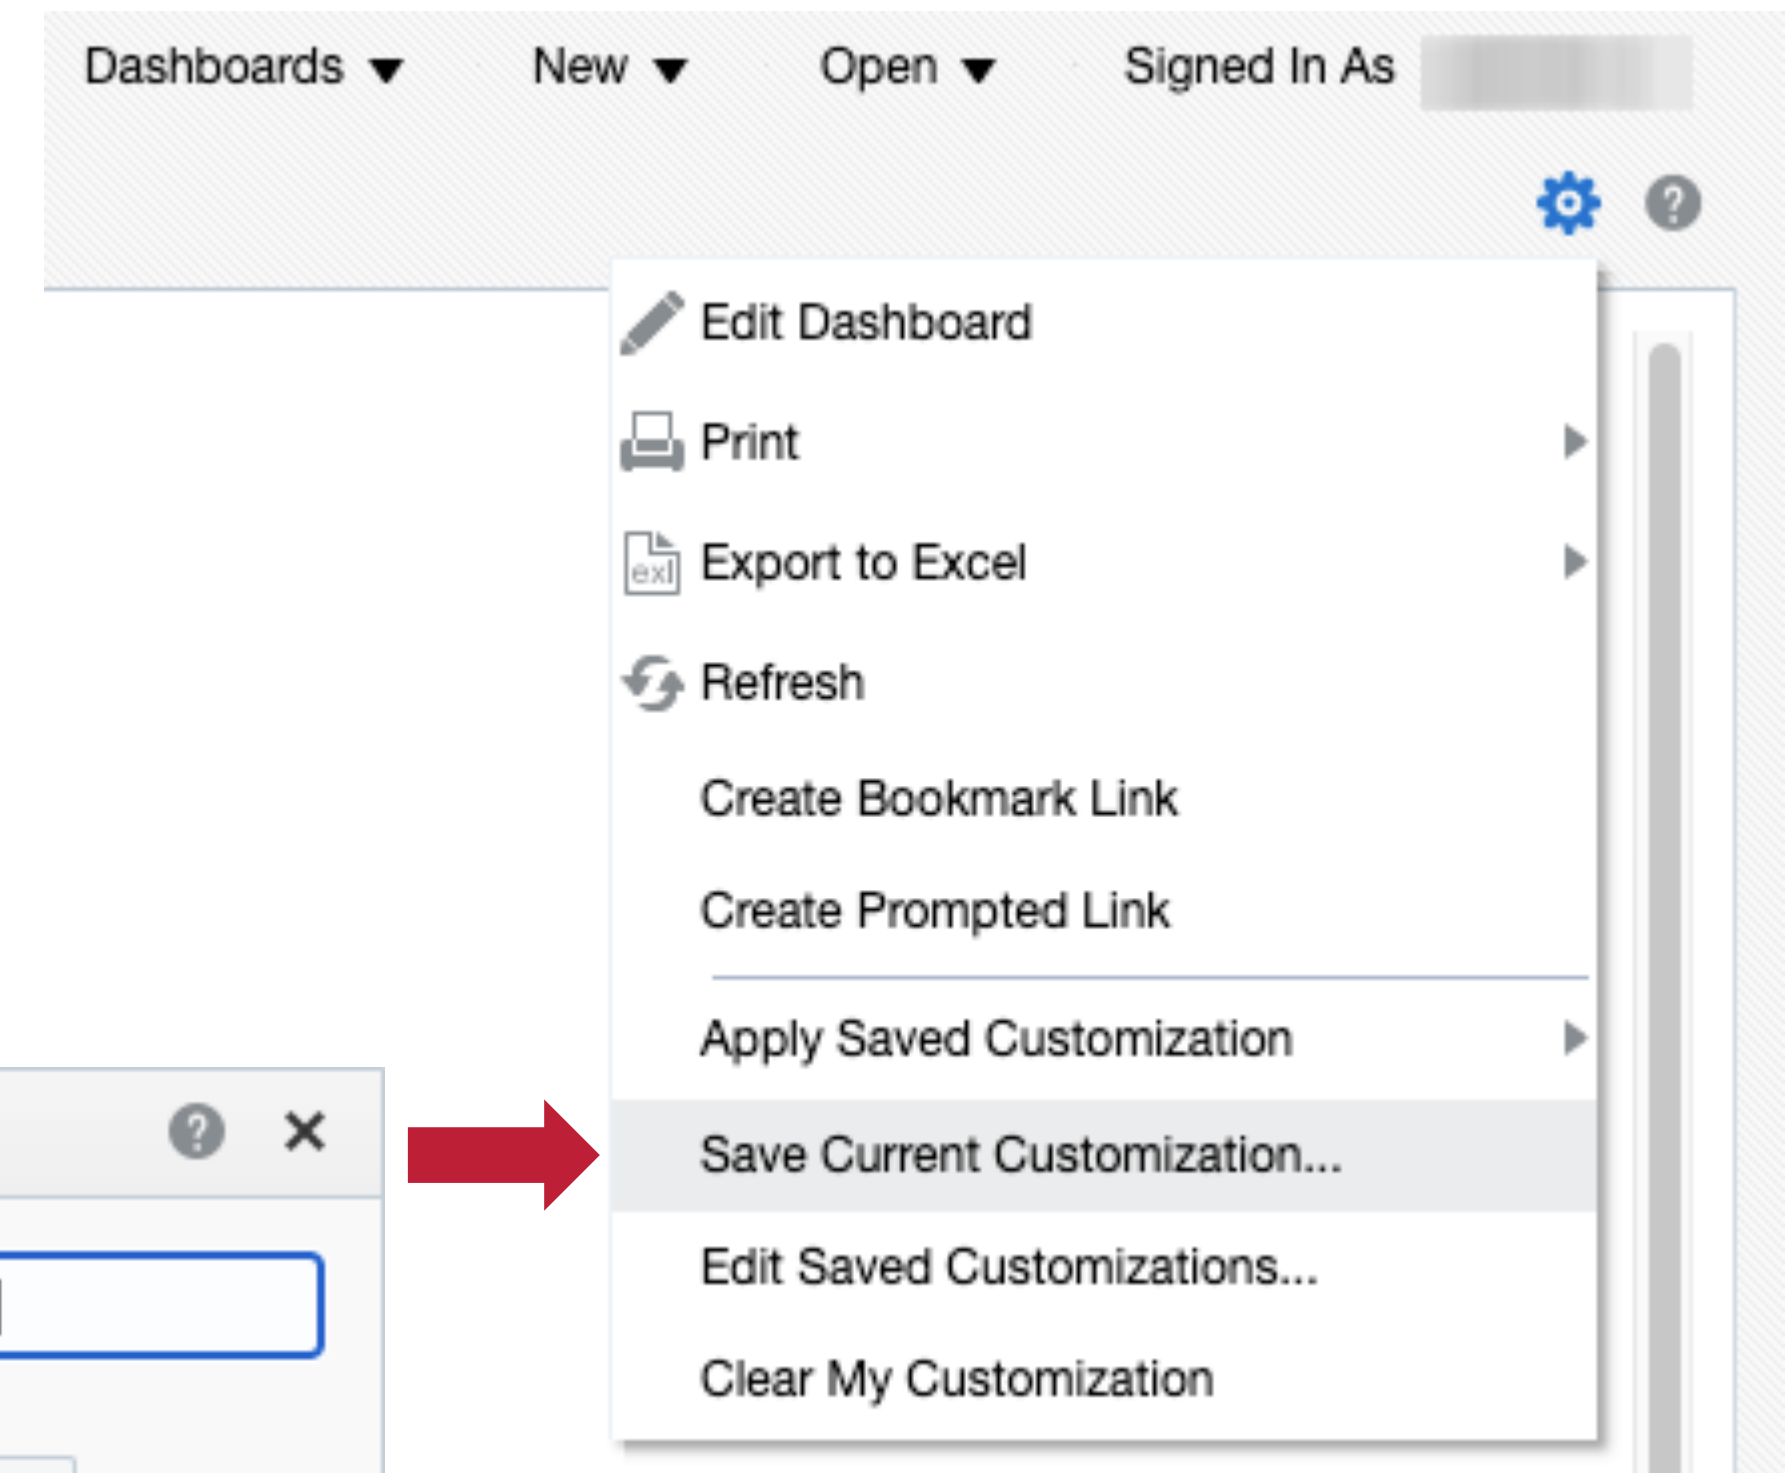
Dashboards ▾ New ▾ Open ▾ Signed In As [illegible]

Edit Dashboard
Print
exl Export to Excel
Refresh
Create Bookmark Link
Create Prompted Link
Apply Saved Customization
Save Current Customization...
Edit Saved Customizations...
Clear My Customization